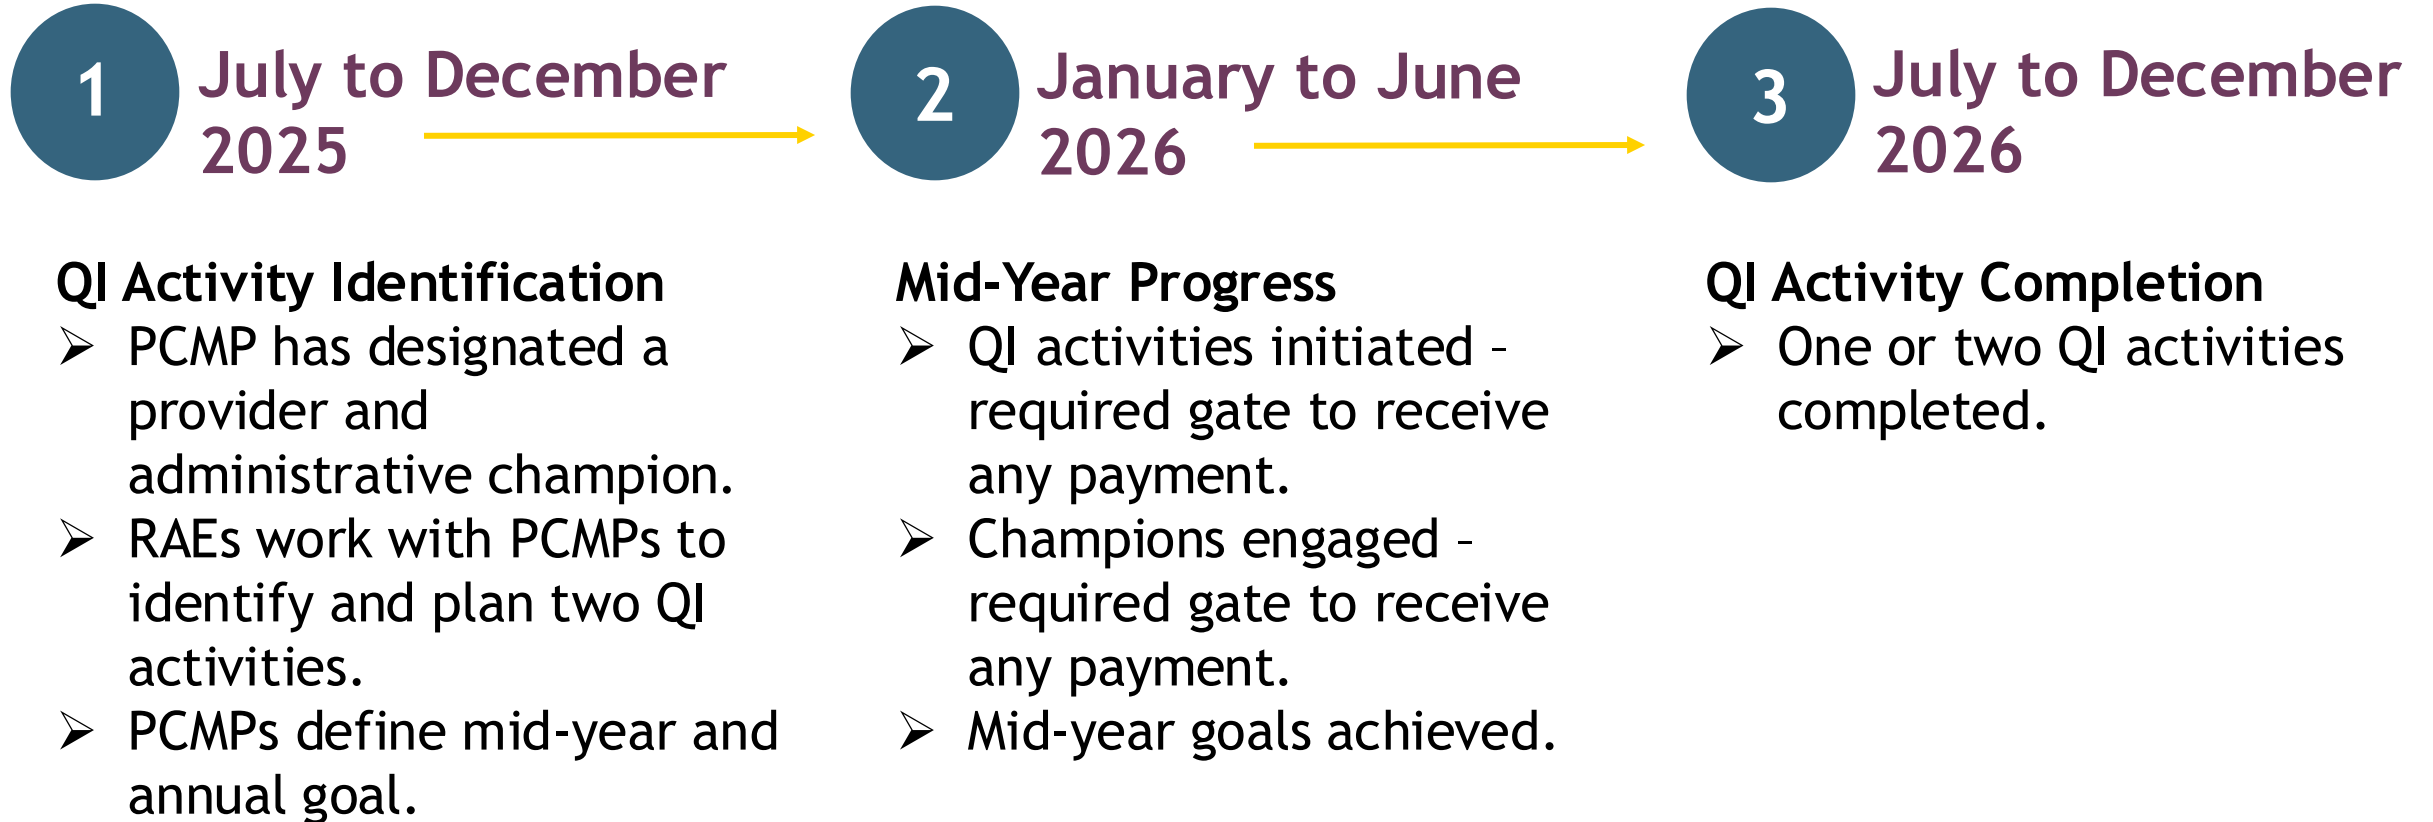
1 July to December 2025

2 January to June 2026

3 July to December 2026

QI Activity Identification
- PCMP has designated a provider and administrative champion.
- RAEs work with PCMPs to identify and plan two QI activities.
- PCMPs define mid-year and annual goal.

Mid-Year Progress
- QI activities initiated – required gate to receive any payment.
- Champions engaged – required gate to receive any payment.
- Mid-year goals achieved.

QI Activity Completion
- One or two QI activities completed.